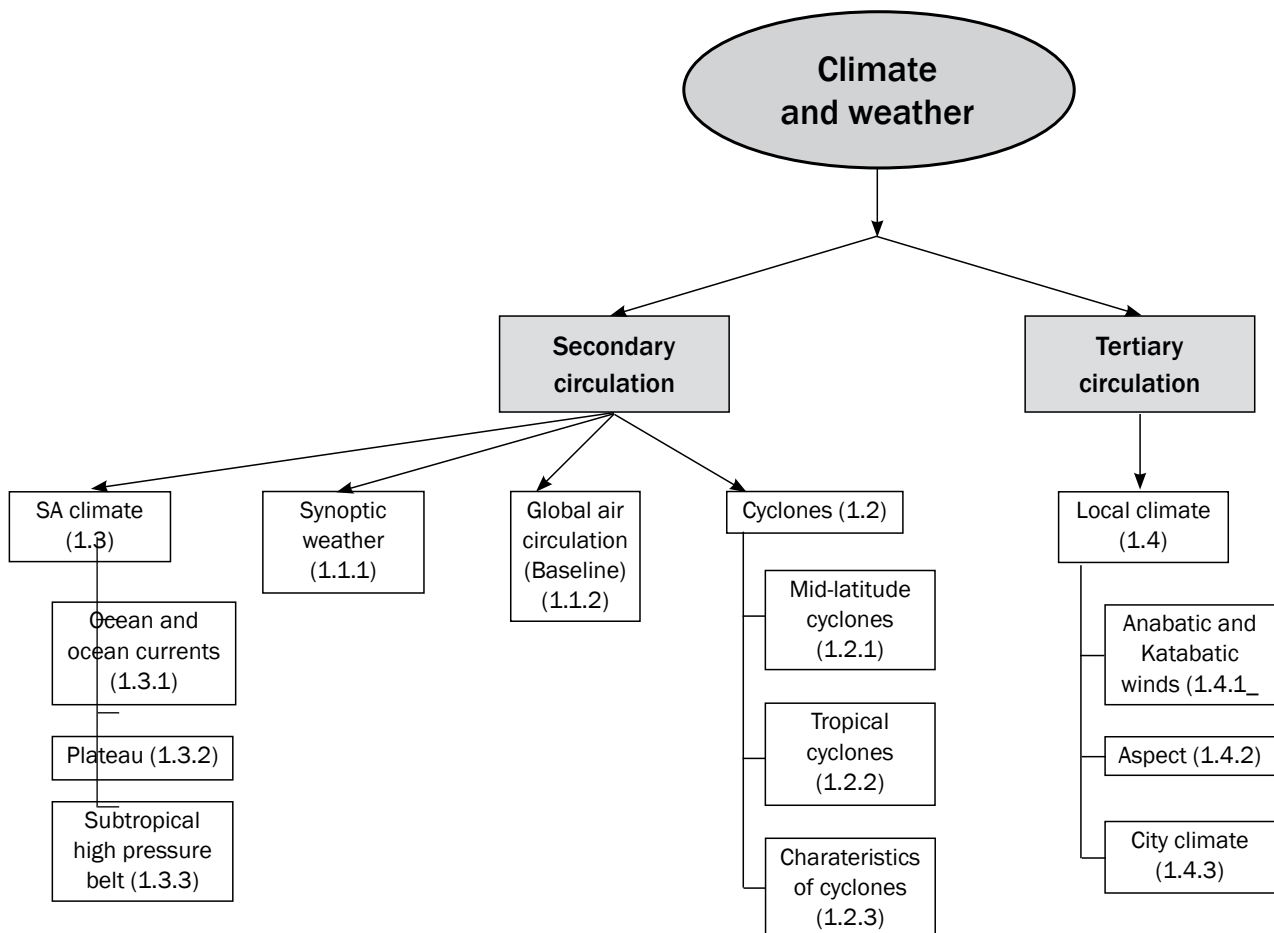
Climate and weather

Secondary circulation

Tertiary circulation

SA climate (1.3)

Ocean and ocean currents (1.3.1)

Plateau (1.3.2)

Subtropical high pressure belt (1.3.3)

Synoptic weather (1.1.1)

Global air circulation (Baseline) (1.1.2)

Cyclones (1.2)

Mid-latitude cyclones (1.2.1)

Tropical cyclones (1.2.2)

Charateristics of cyclones (1.2.3)

Local climate (1.4)

Anabatic and Katabatic winds (1.4.1_

Aspect (1.4.2)

City climate (1.4.3)